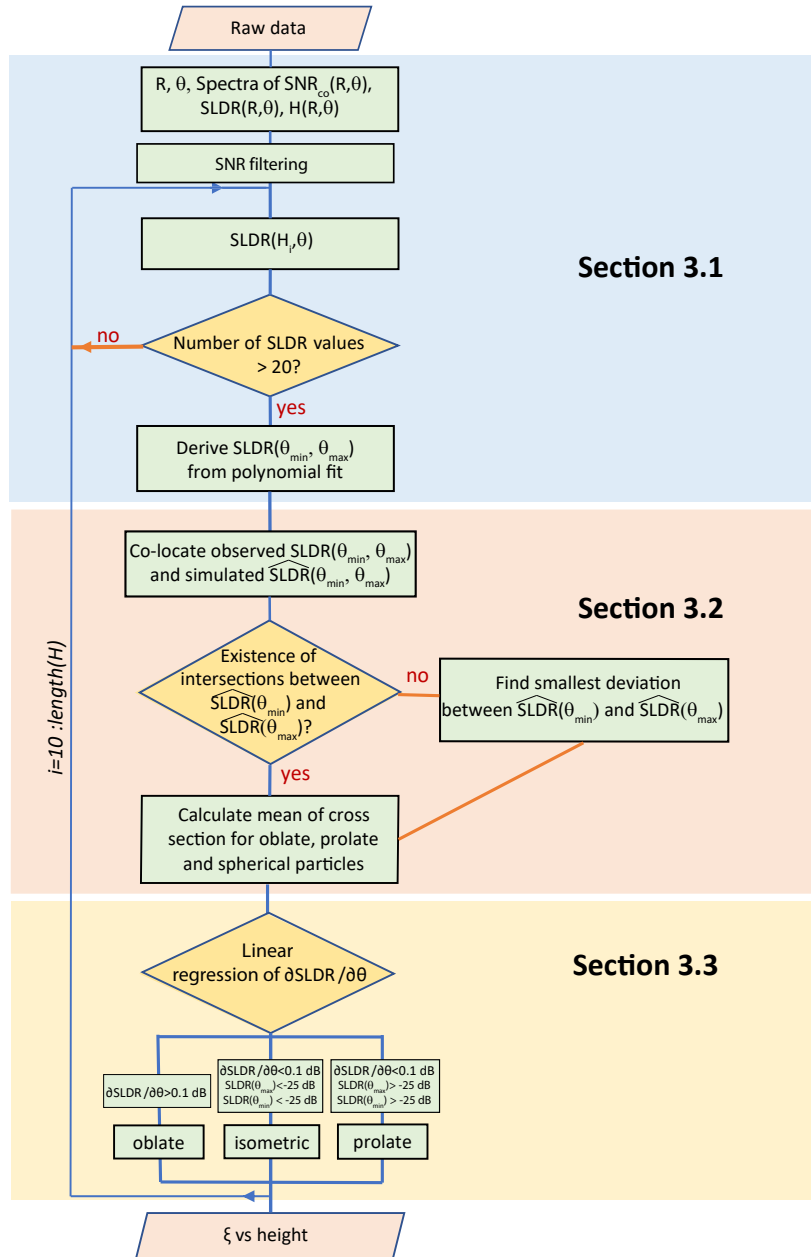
Raw data

R, $\theta$, Spectra of $SNR_{co}(R,\theta)$, $SLDR(R,\theta)$, $H(R,\theta)$

SNR filtering

$SLDR(H_i,\theta)$

Section 3.1

no

Number of SLDR values > 20?

yes

Derive $SLDR(\theta_{min}, \theta_{max})$ from polynomial fit

Co-locate observed $SLDR(\theta_{min}, \theta_{max})$ and simulated $\widehat{SLDR}(\theta_{min}, \theta_{max})$

Section 3.2

Existence of intersections between $\widehat{SLDR}(\theta_{min})$ and $\widehat{SLDR}(\theta_{max})$?

no

Find smallest deviation between $\widehat{SLDR}(\theta_{min})$ and $\widehat{SLDR}(\theta_{max})$

yes

Calculate mean of cross section for oblate, prolate and spherical particles

i=10 :length(H)

Section 3.3

Linear regression of $\partial SLDR / \partial\theta$

$\partial SLDR / \partial\theta > 0.1$ dB

$\partial SLDR / \partial\theta < 0.1$ dB
$SLDR(\theta_{max}) < -25$ dB
$SLDR(\theta_{min}) < -25$ dB

$\partial SLDR / \partial\theta < 0.1$ dB
$SLDR(\theta_{max}) > -25$ dB
$SLDR(\theta_{min}) > -25$ dB

oblate

isometric

prolate

$\xi$ vs height